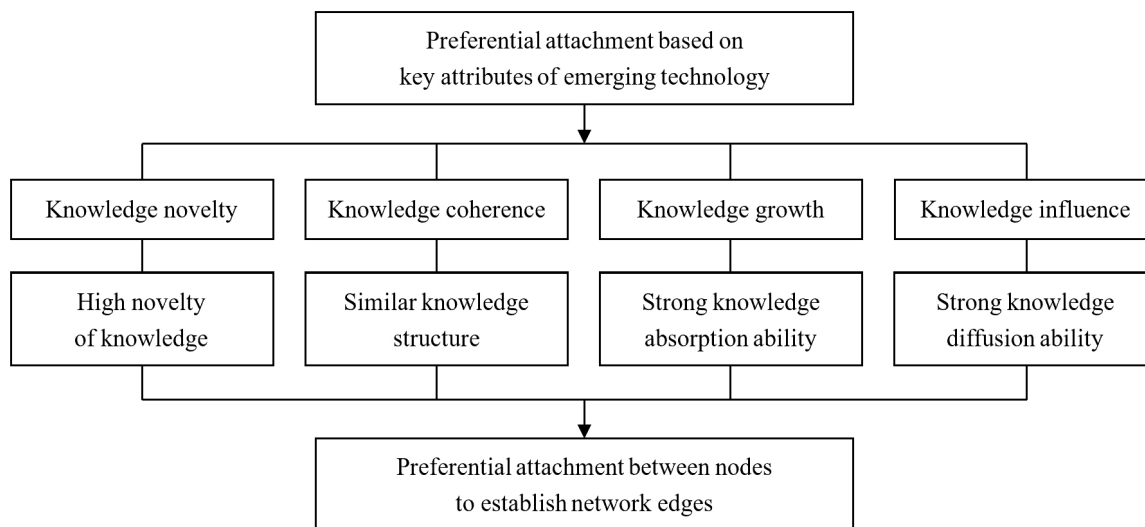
Preferential attachment based on key attributes of emerging technology

Knowledge novelty

Knowledge coherence

Knowledge growth

Knowledge influence

High novelty of knowledge

Similar knowledge structure

Strong knowledge absorption ability

Strong knowledge diffusion ability

Preferential attachment between nodes to establish network edges